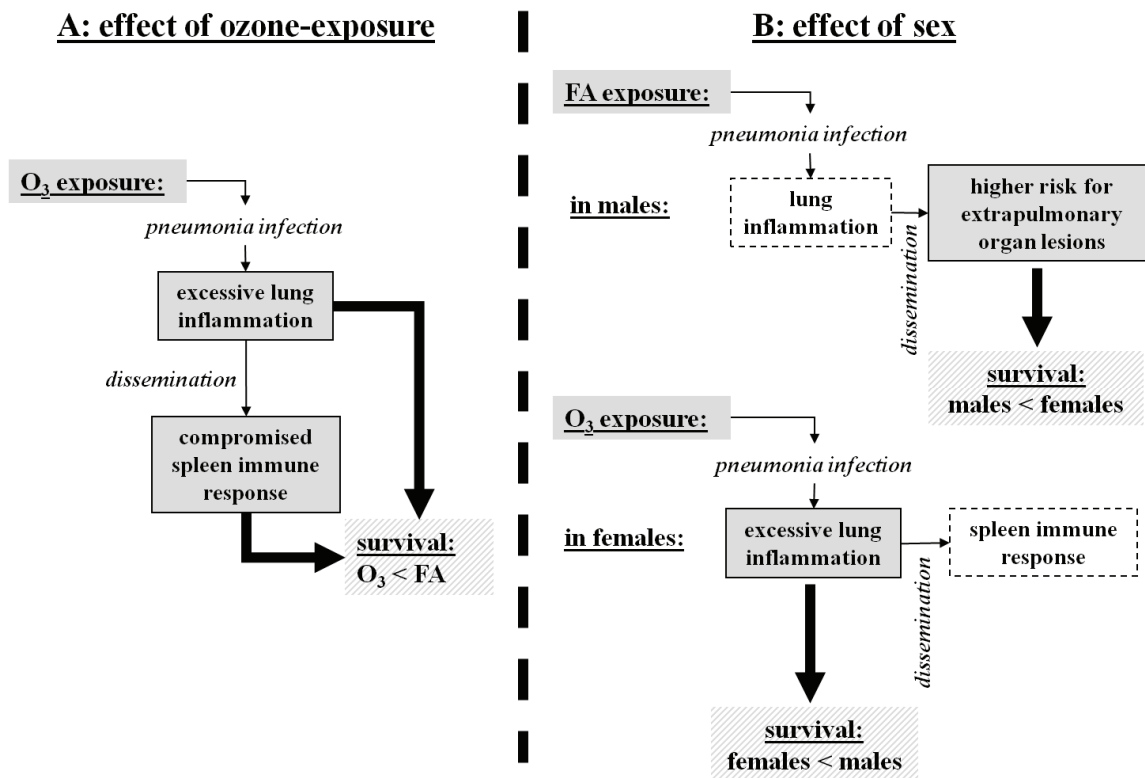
A: effect of ozone-exposure

$O_3$ exposure:

pneumonia infection

excessive lung inflammation

dissemination

compromised spleen immune response

survival: $O_3$ < FA

B: effect of sex

FA exposure:

pneumonia infection

in males:

lung inflammation

dissemination

higher risk for extrapulmonary organ lesions

survival: males < females

$O_3$ exposure:

pneumonia infection

in females:

excessive lung inflammation

dissemination

spleen immune response

survival: females < males